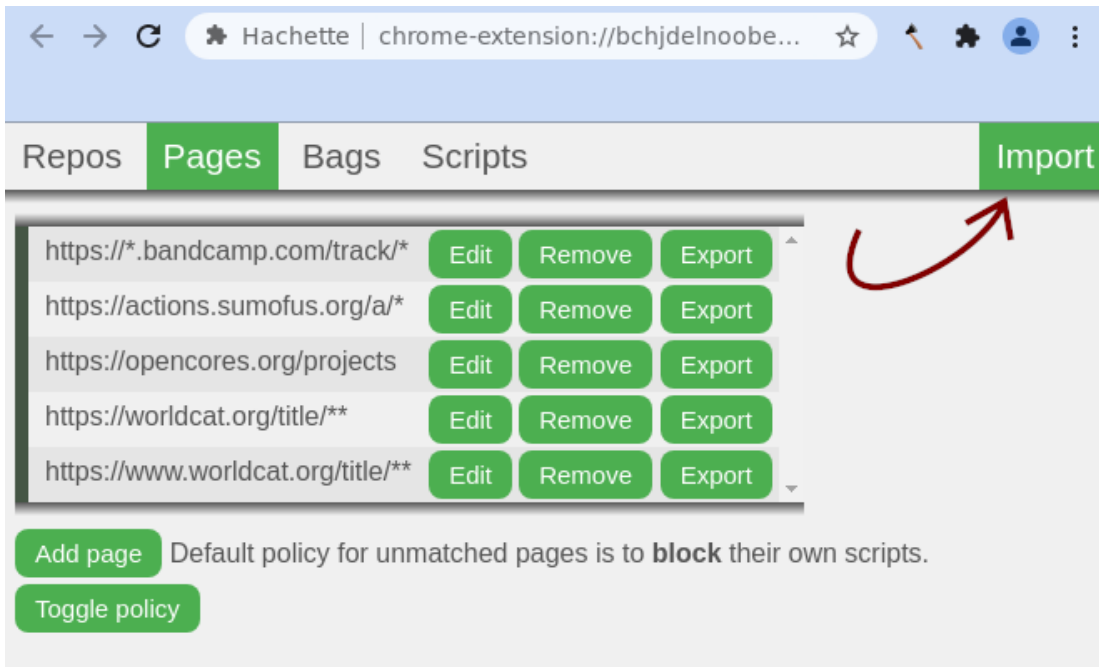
Hachette | chrome-extension://bchjdelnoobe...

Repos Pages Bags Scripts Import

| | | | |
|---|---|---|---|
| https://*.bandcamp.com/track/* | Edit | Remove | Export |
| https://actions.sumofus.org/a/* | Edit | Remove | Export |
| https://opencores.org/projects | Edit | Remove | Export |
| https://worldcat.org/title/** | Edit | Remove | Export |
| https://www.worldcat.org/title/** | Edit | Remove | Export |

Add page Default policy for unmatched pages is to **block** their own scripts.

Toggle policy